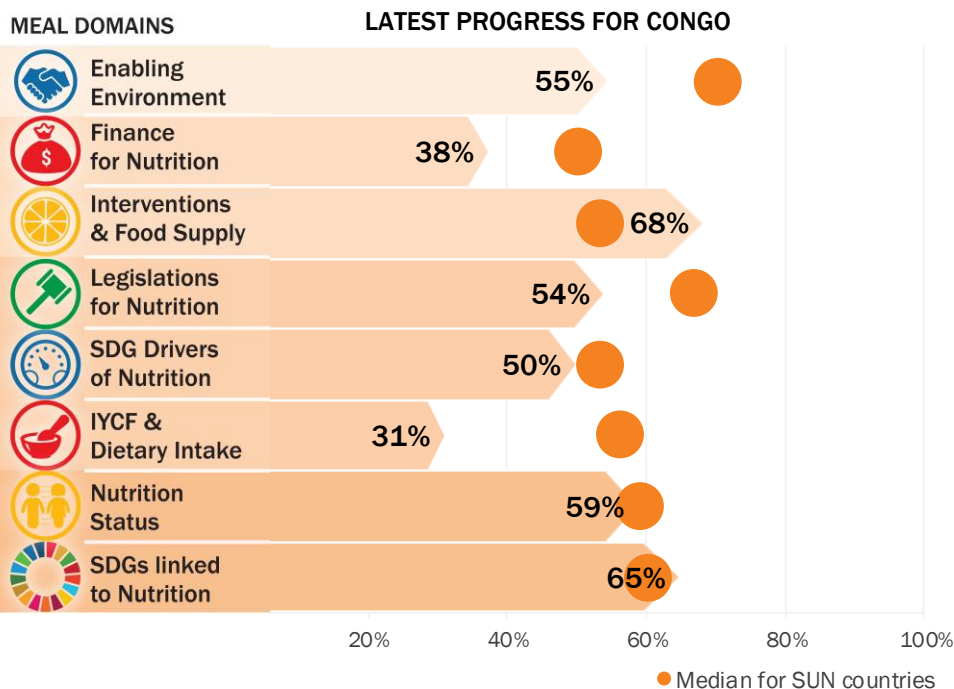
MEAL DOMAINS

LATEST PROGRESS FOR CONGO

Enabling Environment 55%

Finance for Nutrition 38%

Interventions & Food Supply 68%

Legislations for Nutrition 54%

SDG Drivers of Nutrition 50%

IYCF & Dietary Intake 31%

Nutrition Status 59%

SDGs linked to Nutrition 65%

20% 40% 60% 80% 100%

Median for SUN countries